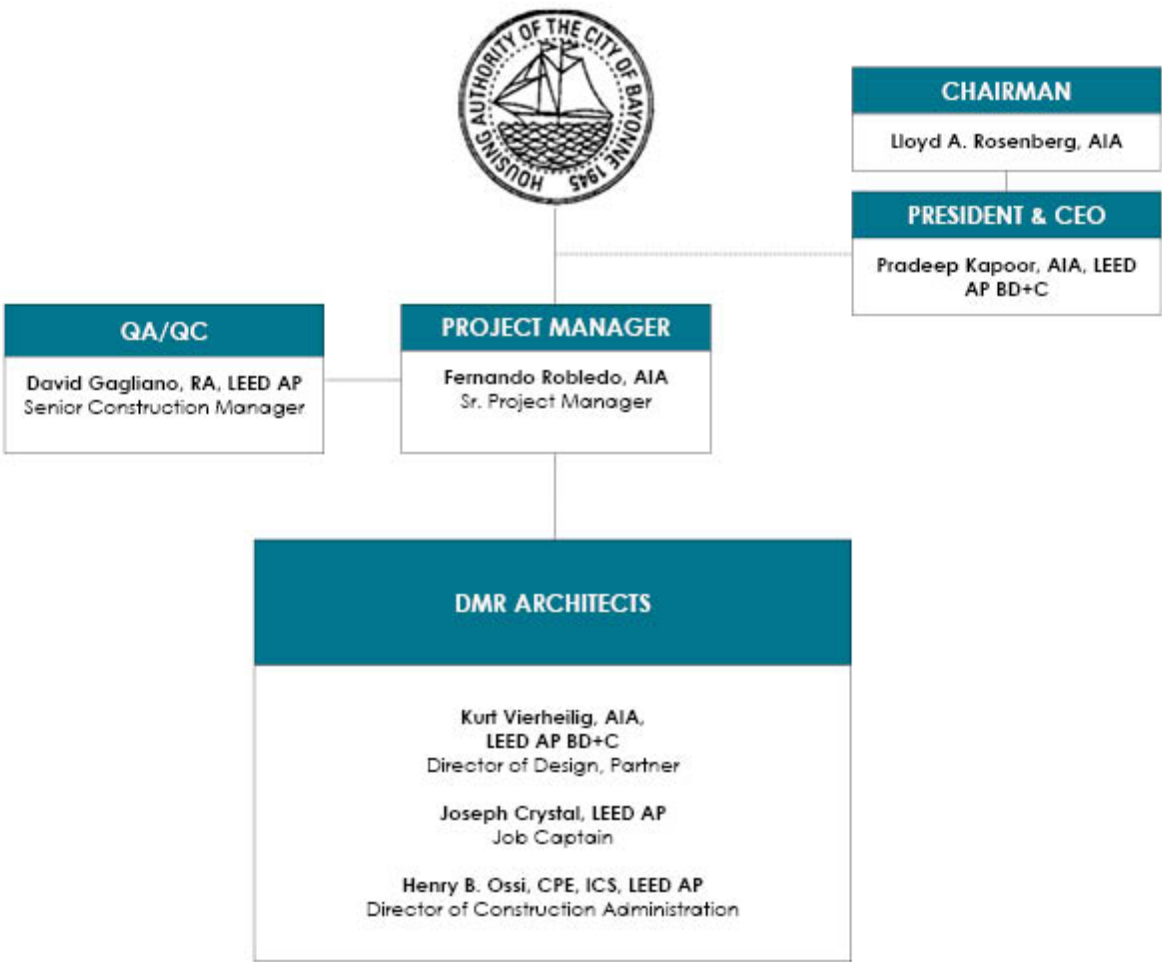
HOUSING AUTHORITY OF THE CITY OF BAYONNE 1945

CHAIRMAN

Lloyd A. Rosenberg, AIA

PRESIDENT & CEO

Pradeep Kapoor, AIA, LEED AP BD+C

QA/QC

David Gagliano, RA, LEED AP
Senior Construction Manager

PROJECT MANAGER

Fernando Robledo, AIA
Sr. Project Manager

DMR ARCHITECTS

Kurt Vierheilig, AIA, LEED AP BD+C
Director of Design, Partner

Joseph Crystal, LEED AP
Job Captain

Henry B. Ossi, CPE, ICS, LEED AP
Director of Construction Administration